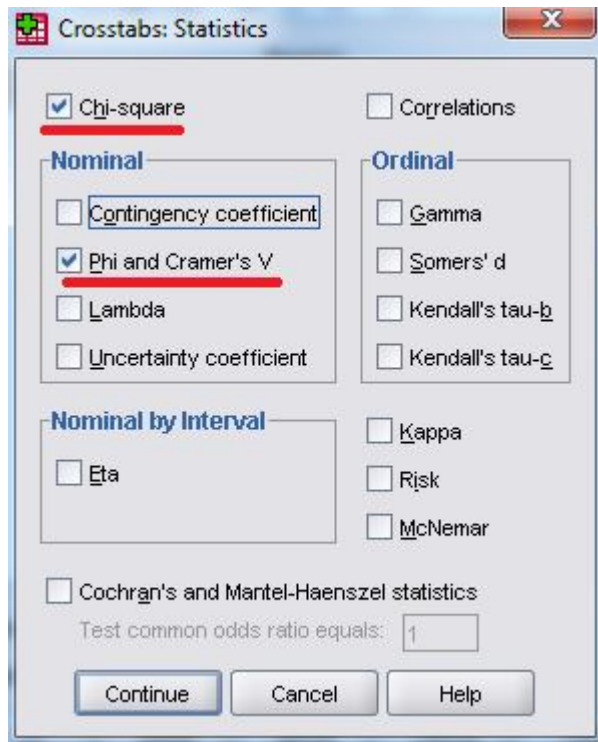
Crosstabs: Statistics

Chi-square

Correlations

Nominal

Contingency coefficient

Phi and Cramer's V

Lambda

Uncertainty coefficient

Ordinal

Gamma

Somers' d

Kendall's tau-b

Kendall's tau-c

Nominal by Interval

Eta

Kappa

Risk

McNemar

Cochran's and Mantel-Haenszel statistics

Test common odds ratio equals: 1

Continue

Cancel

Help